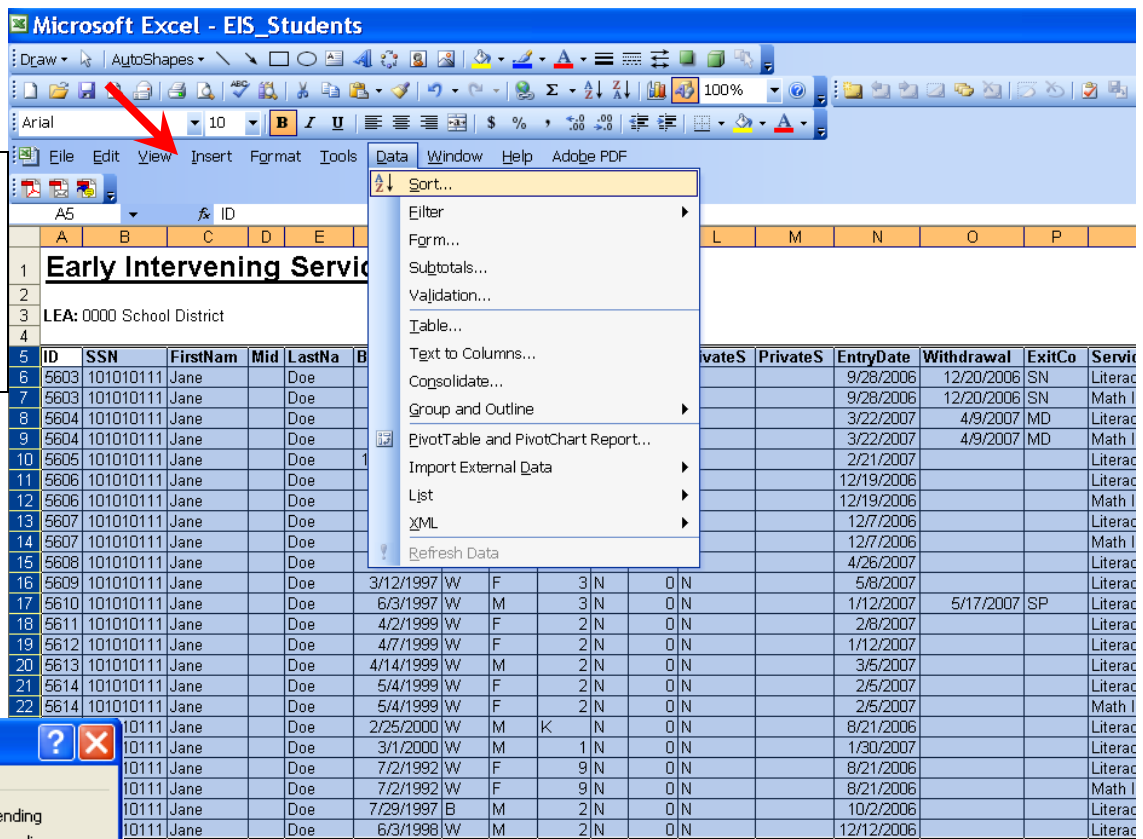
Microsoft Excel - EIS_Students

Draw AutoShapes

100%

Arial 10 B I U $ % ,

File Edit View Insert Format Tools Data Window Help Adobe PDF

A5 fx ID

Sort...
Filter
Form...
Subtotals...
Validation...
Table...
Text to Columns...
Consolidate...
Group and Outline
PivotTable and PivotChart Report...
Import External Data
List
XML
Refresh Data

| | A | B | C | D | E | | | | | | L | M | N | O | P | |
|---|---|---|---|---|---|---|---|---|---|---|---|---|---|---|---|---|
| 1 | Early Intervening Servic | | | | | | | | | | | | | | | |
| 2 | | | | | | | | | | | | | | | | |
| 3 | LEA: 0000 School District | | | | | | | | | | | | | | | |
| 4 | | | | | | | | | | | | | | | | |
| 5 | ID | SSN | FirstNam | Mid | LastNa | B | | | | | PrivateS | PrivateS | EntryDate | Withdrawal | ExitCo | Servic |
| 6 | 5603 | 101010111 | Jane | | Doe | | | | | | | | 9/28/2006 | 12/20/2006 | SN | Literac |
| 7 | 5603 | 101010111 | Jane | | Doe | | | | | | | | 9/28/2006 | 12/20/2006 | SN | Math I |
| 8 | 5604 | 101010111 | Jane | | Doe | | | | | | | | 3/22/2007 | 4/9/2007 | MD | Literac |
| 9 | 5604 | 101010111 | Jane | | Doe | | | | | | | | 3/22/2007 | 4/9/2007 | MD | Math I |
| 10 | 5605 | 101010111 | Jane | | Doe | 1 | | | | | | | 2/21/2007 | | | Literac |
| 11 | 5606 | 101010111 | Jane | | Doe | | | | | | | | 12/19/2006 | | | Literac |
| 12 | 5606 | 101010111 | Jane | | Doe | | | | | | | | 12/19/2006 | | | Math I |
| 13 | 5607 | 101010111 | Jane | | Doe | | | | | | | | 12/7/2006 | | | Literac |
| 14 | 5607 | 101010111 | Jane | | Doe | | | | | | | | 12/7/2006 | | | Math I |
| 15 | 5608 | 101010111 | Jane | | Doe | | | | | | | | 4/26/2007 | | | Literac |
| 16 | 5609 | 101010111 | Jane | | Doe | 3/12/1997 | W | F | 3 | N | 0 | N | 5/8/2007 | | | Literac |
| 17 | 5610 | 101010111 | Jane | | Doe | 6/3/1997 | W | M | 3 | N | 0 | N | 1/12/2007 | 5/17/2007 | SP | Literac |
| 18 | 5611 | 101010111 | Jane | | Doe | 4/2/1999 | W | F | 2 | N | 0 | N | 2/8/2007 | | | Literac |
| 19 | 5612 | 101010111 | Jane | | Doe | 4/7/1999 | W | F | 2 | N | 0 | N | 1/12/2007 | | | Literac |
| 20 | 5613 | 101010111 | Jane | | Doe | 4/14/1999 | W | M | 2 | N | 0 | N | 3/5/2007 | | | Literac |
| 21 | 5614 | 101010111 | Jane | | Doe | 5/4/1999 | W | F | 2 | N | 0 | N | 2/5/2007 | | | Literac |
| 22 | 5614 | 101010111 | Jane | | Doe | 5/4/1999 | W | F | 2 | N | 0 | N | 2/5/2007 | | | Math I |
| | | 10111 | Jane | | Doe | 2/25/2000 | W | M | K | N | 0 | N | 8/21/2006 | | | Literac |
| | | 10111 | Jane | | Doe | 3/1/2000 | W | M | 1 | N | 0 | N | 1/30/2007 | | | Literac |
| | | 10111 | Jane | | Doe | 7/2/1992 | W | F | 9 | N | 0 | N | 8/21/2006 | | | Literac |
| | | 10111 | Jane | | Doe | 7/2/1992 | W | F | 9 | N | 0 | N | 8/21/2006 | | | Math I |
| | | 10111 | Jane | | Doe | 7/29/1997 | B | M | 2 | N | 0 | N | 10/2/2006 | | | Literac |
| | | 10111 | Jane | | Doe | 6/3/1998 | W | M | 2 | N | 0 | N | 12/12/2006 | | | Literac |

ending